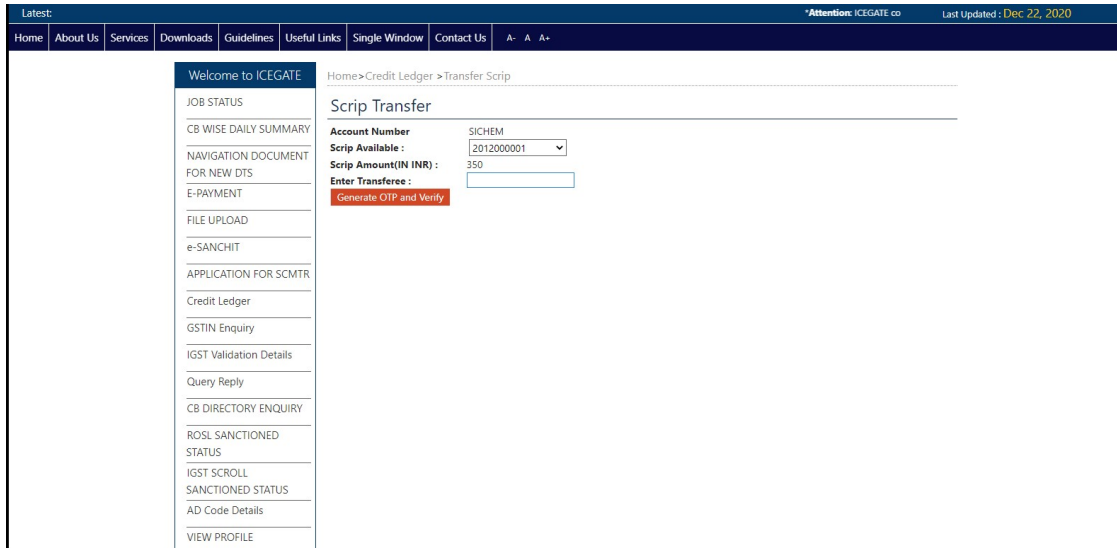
Latest:

*Attention: ICEGATE co

Last Updated : Dec 22, 2020

Home | About Us | Services | Downloads | Guidelines | Useful Links | Single Window | Contact Us | A- A A+

Welcome to ICEGATE

JOB STATUS

CB WISE DAILY SUMMARY

NAVIGATION DOCUMENT FOR NEW DTS

E-PAYMENT

FILE UPLOAD

e-SANCHIT

APPLICATION FOR SCMTR

Credit Ledger

GSTIN Enquiry

IGST Validation Details

Query Reply

CB DIRECTORY ENQUIRY

ROSL SANCTIONED STATUS

IGST SCROLL SANCTIONED STATUS

AD Code Details

VIEW PROFILE

Home>Credit Ledger >Transfer Scrip

Scrip Transfer

Account Number SICHEM

Scrip Available : 2012000001

Scrip Amount(IN INR) : 350

Enter Transferee :

Generate OTP and Verify